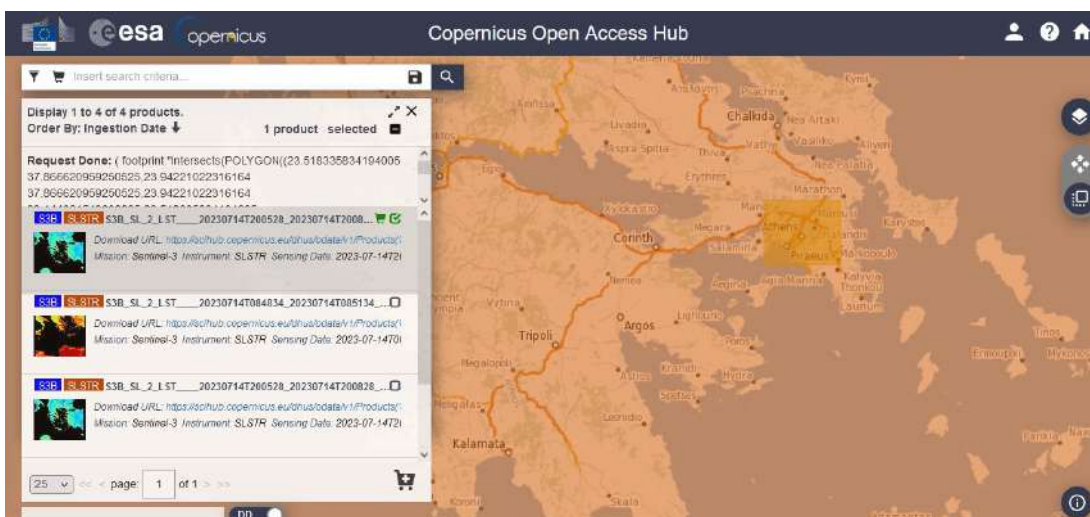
esa opernicus

Copernicus Open Access Hub

Insert search criteria...

Display 1 to 4 of 4 products.
Order By: Ingestion Date

1 product selected

Request Done: ( footprint:"intersects(POLYGON((23.518335834194005 37.866620959250525,23.94221022316164 37.866620959250525,23.94221022316164 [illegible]

S3B SL STR S3B_SL_2_LST____20230714T200528_20230714T2008...
Download URL: https://scihub.copernicus.eu/dhus/odata/v1/Products('
Mission: Sentinel-3 Instrument: SLSTR Sensing Date: 2023-07-14T2

S3B SL STR S3B_SL_2_LST____20230714T084834_20230714T085134_...
Download URL: https://scihub.copernicus.eu/dhus/odata/v1/Products('
Mission: Sentinel-3 Instrument: SLSTR Sensing Date: 2023-07-14T0

S3B SL STR S3B_SL_2_LST____20230714T200528_20230714T200828_...
Download URL: https://scihub.copernicus.eu/dhus/odata/v1/Products('
Mission: Sentinel-3 Instrument: SLSTR Sensing Date: 2023-07-14T2

25 page: 1 of 1

Chalkida
Livadia
Aspra Spitia
Thiva
Erythres
Marathon
Kyriaki
Megara
Athens
Piraeus
Corinth
Nemea
Argos
Tripoli
Vytina
Megalopoli
Kalamata
Salamina
Aigina
Agia Marina
Kalyvia Thorikou
Lavrio
Poros
Kranidi
Hydra
Spetses
Astros
Leonidio
Skala
Koroni
Tinos
Mykonos
Paros
Naxos
Kymi
Nea Artaki
Vasiliko
Aliveri
Psachna
Karystos
Nea Palatia
Marathon
Ermoupoli
Kifissia
Lagonisi
Trizina
Kavala
Markopoulo
Aliartos
Nea Styra
Rafina
Alepochori
Loutraki
Xylokastro
Aigio
Kiato
Zarouchla
Levidi
Nafplio
Ermioni
Molaoi
Gytheio
Sparti
Kalavryta
Dilessi
Kiparissia
Stoupa
Galaxidi